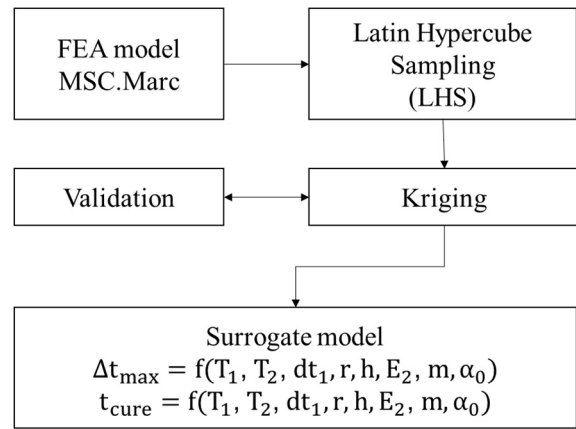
FEA model
MSC.Marc

Latin Hypercube
Sampling
(LHS)

Validation

Kriging

Surrogate model
$\Delta t_{max} = f(T_1, T_2, dt_1, r, h, E_2, m, \alpha_0)$
$t_{cure} = f(T_1, T_2, dt_1, r, h, E_2, m, \alpha_0)$